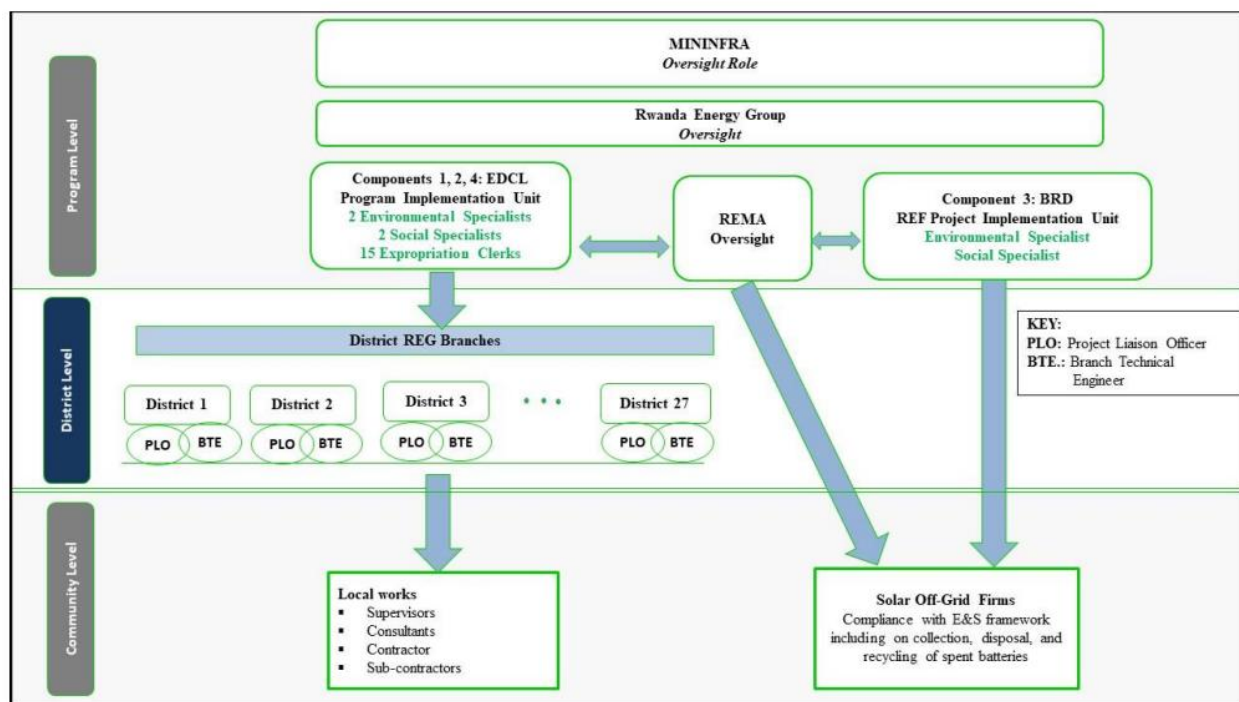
Program Level

MININFRA
*Oversight Role*

Rwanda Energy Group
*Oversight*

Components 1, 2, 4: EDCL
Program Implementation Unit
2 Environmental Specialists
2 Social Specialists
15 Expropriation Clerks

REMA
Oversight

Component 3: BRD
REF Project Implementation Unit
Environmental Specialist
Social Specialist

District Level

District REG Branches

KEY:
PLO: Project Liaison Officer
BTE.: Branch Technical Engineer

District 1
PLO BTE

District 2
PLO BTE

District 3
PLO BTE

• • •

District 27
PLO BTE

Community Level

Local works
- Supervisors
- Consultants
- Contractor
- Sub-contractors

Solar Off-Grid Firms
Compliance with E&S framework including on collection, disposal, and recycling of spent batteries